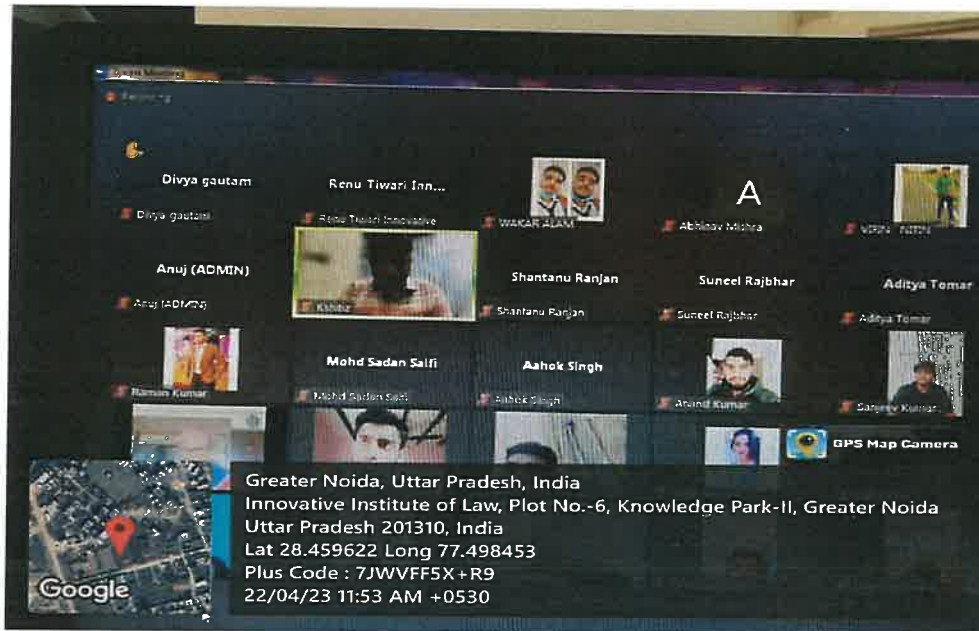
Divya gautam
Divya gautam
Renu Tiwari Inn...
Renu Tiwari Innovative
WAKAR ALAM
A
Abhinav Mishra
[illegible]
Anuj (ADMIN)
Anuj (ADMIN)
Kshitiz
Shantanu Ranjan
Shantanu Ranjan
Suneel Rajbhar
Suneel Rajbhar
Aditya Tomar
Aditya Tomar
Raman Kumar
Mohd Sadan Saifi
Mohd Sadan Saifi
Aahok Singh
Aahok Singh
Arvind Kumar
Sanjeev Kumar
GPS Map Camera
Greater Noida, Uttar Pradesh, India
Innovative Institute of Law, Plot No.-6, Knowledge Park-II, Greater Noida
Uttar Pradesh 201310, India
Lat 28.459622 Long 77.498453
Plus Code : 7JWVFF5X+R9
22/04/23 11:53 AM +0530
Google